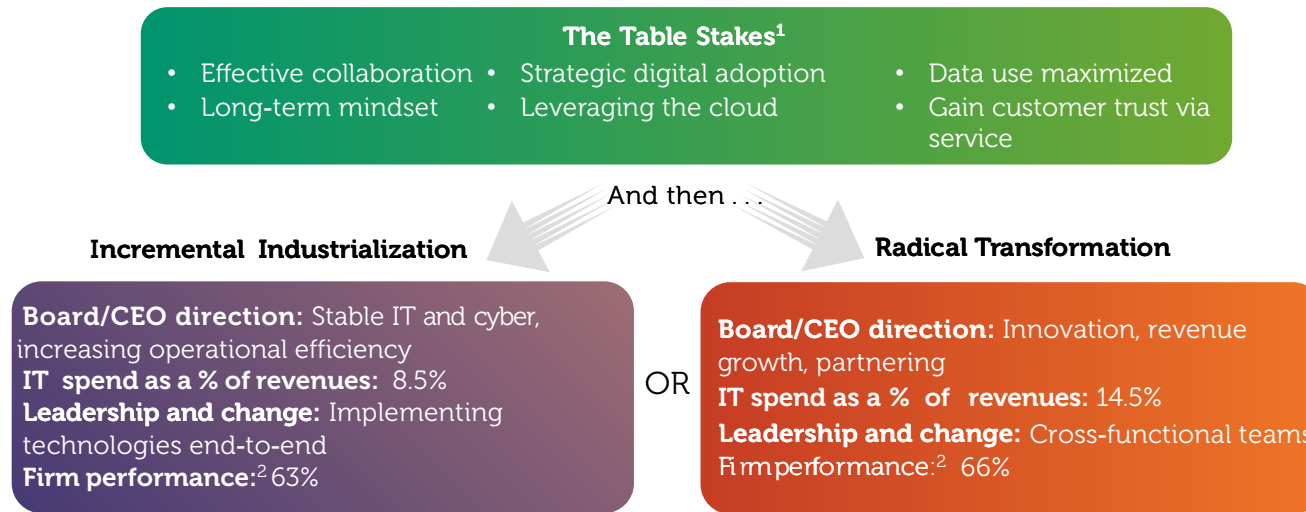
The Table Stakes$^1$

- Effective collaboration
- Long-term mindset
- Strategic digital adoption
- Leveraging the cloud
- Data use maximized
- Gain customer trust via service

And then . . .

Incremental Industrialization

Board/CEO direction: Stable IT and cyber, increasing operational efficiency
IT spend as a % of revenues: 8.5%
Leadership and change: Implementing technologies end-to-end
Firm performance:$^2$ 63%

OR

Radical Transformation

Board/CEO direction: Innovation, revenue growth, partnering
IT spend as a % of revenues: 14.5%
Leadership and change: Cross-functional teams
Firmperformance:$^2$ 66%